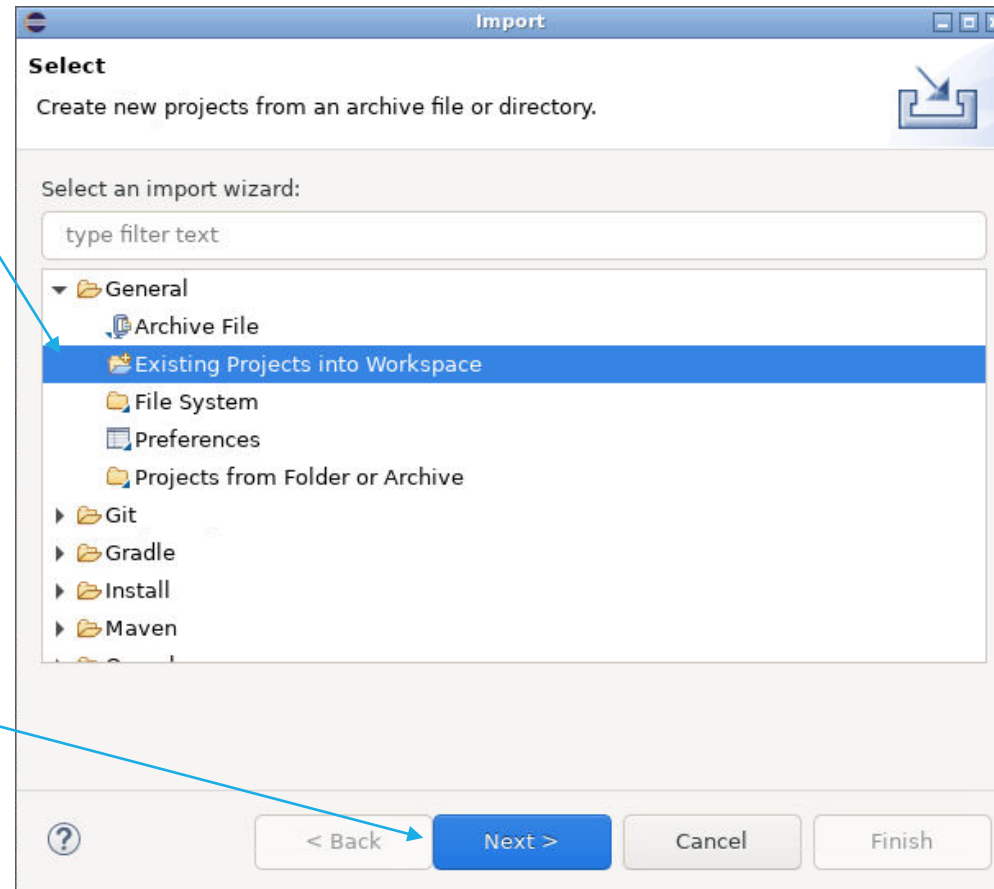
Import

Select

Create new projects from an archive file or directory.

Select an import wizard:

type filter text

General
Archive File
Existing Projects into Workspace
File System
Preferences
Projects from Folder or Archive
Git
Gradle
Install
Maven
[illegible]

?

< Back

Next >

Cancel

Finish